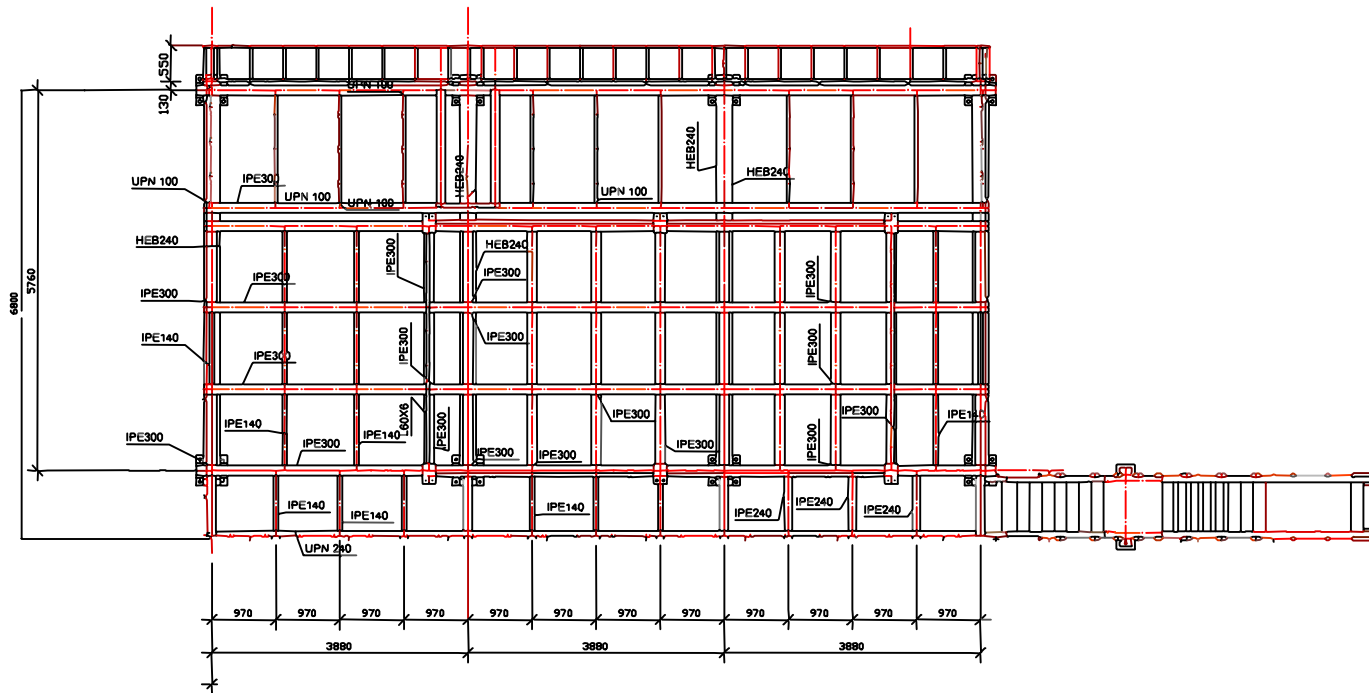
550
130
UPN 100
6800
5760
UPN 100
IPE300
UPN 100
UPN 100
HEB240
UPN 100
HEB240
HEB240
HEB240
IPE300
HEB240
IPE300
IPE300
IPE300
IPE300
IPE140
IPE300
IPE300
IPE300
IPE300
IPE300
IPE140
60X6
IPE140
IPE300
IPE300
IPE300
IPE140
IPE300
IPE300
IPE300
IPE300
IPE300
IPE140
IPE140
IPE140
IPE240
IPE240
IPE240
UPN 240
970
970
970
970
970
970
970
970
970
970
970
970
3880
3880
3880